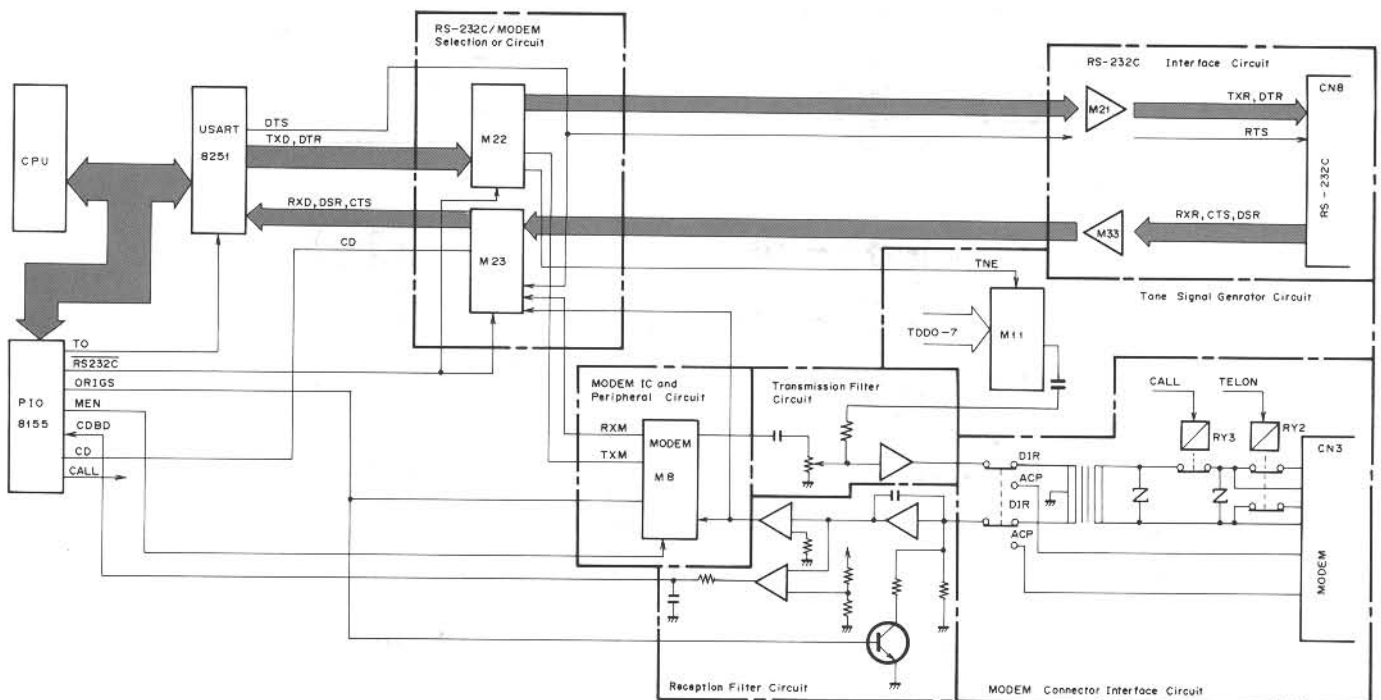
RS-232C/MODEM
Selection or Circuit

RS-232C Interface Circuit

CN8

CPU

USART
8251

DTS
TXD, DTR

M22

M21

TXR, DTR

RTS

RS-232C

RXD, DSR, CTS

M23

M33

RXR, CTS, DSR

CD

TNE

Tone Signal Genrator Circuit

TDDO-7

M11

PIO
8155

TO
RS232C
ORIGS
MEN
CDBD
CD
CALL

MODEM IC and
Peripheral Circuit

Transmission Filter
Circuit

RXM
TXM

MODEM
M8

CALL
TELON

RY3
RY2

CN3

DIR
ACP
DIR
ACP

MODEM

Reception Filter Circuit

MODEM Connector Interface Circuit